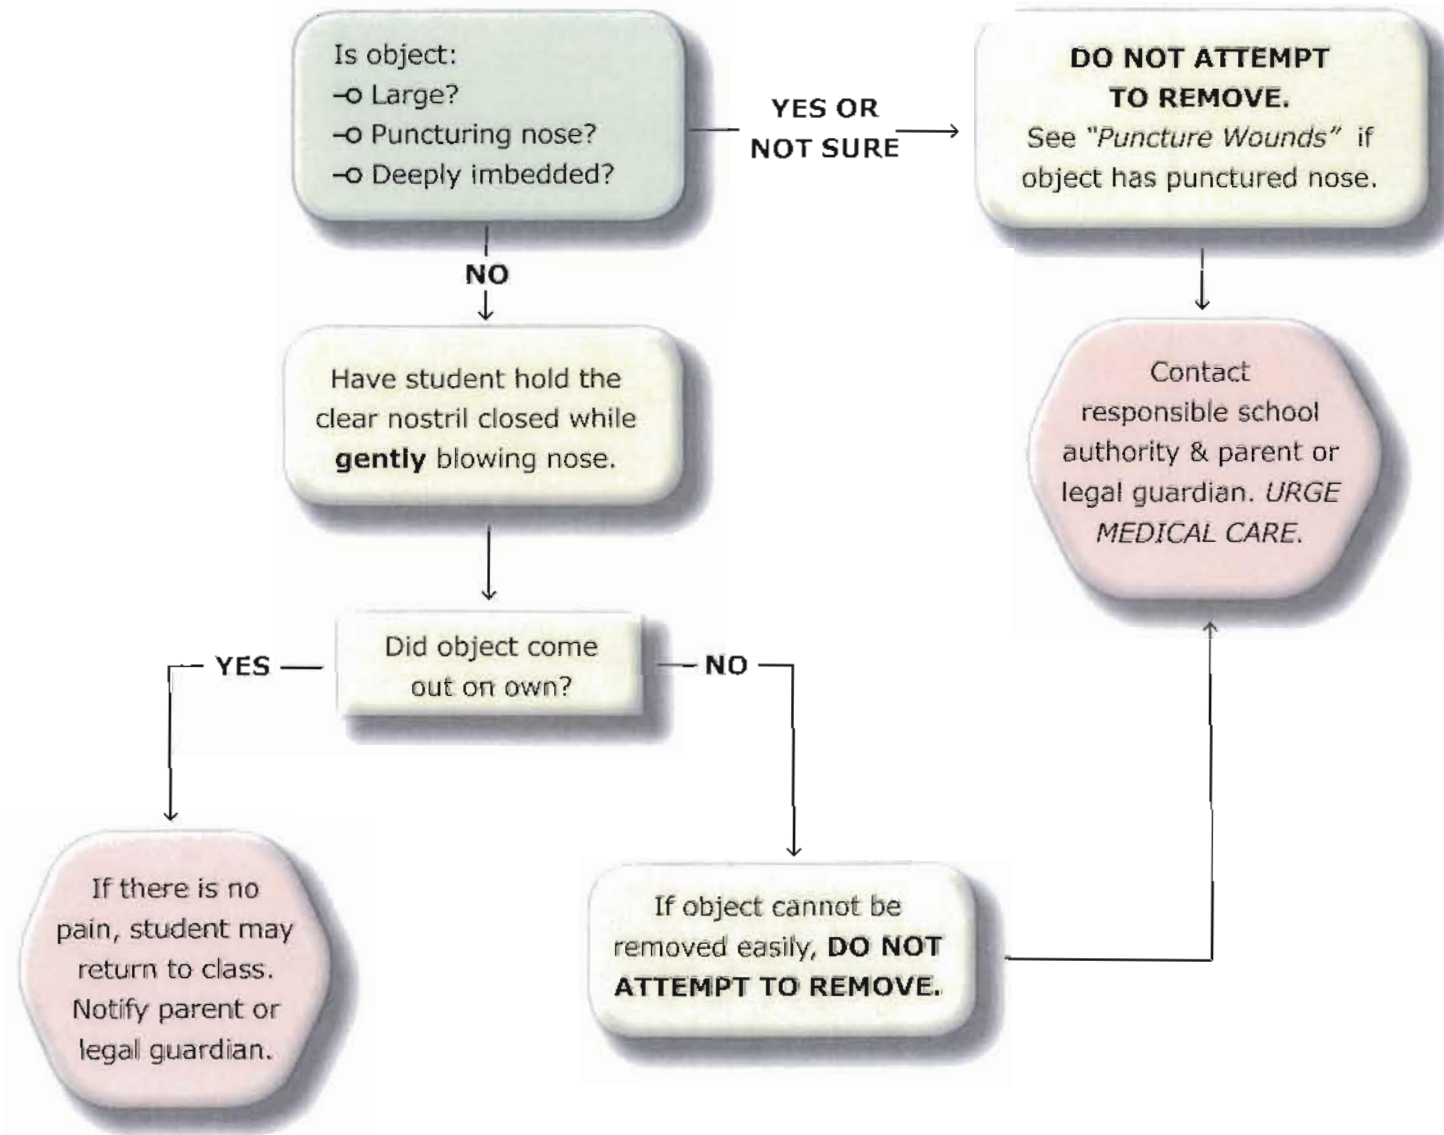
Is object:
-o Large?
-o Puncturing nose?
-o Deeply imbedded?

YES OR NOT SURE

DO NOT ATTEMPT TO REMOVE.
See "Puncture Wounds" if object has punctured nose.

Contact responsible school authority & parent or legal guardian. URGE MEDICAL CARE.

NO

Have student hold the clear nostril closed while **gently** blowing nose.

Did object come out on own?

YES

NO

If there is no pain, student may return to class. Notify parent or legal guardian.

If object cannot be removed easily, **DO NOT ATTEMPT TO REMOVE.**